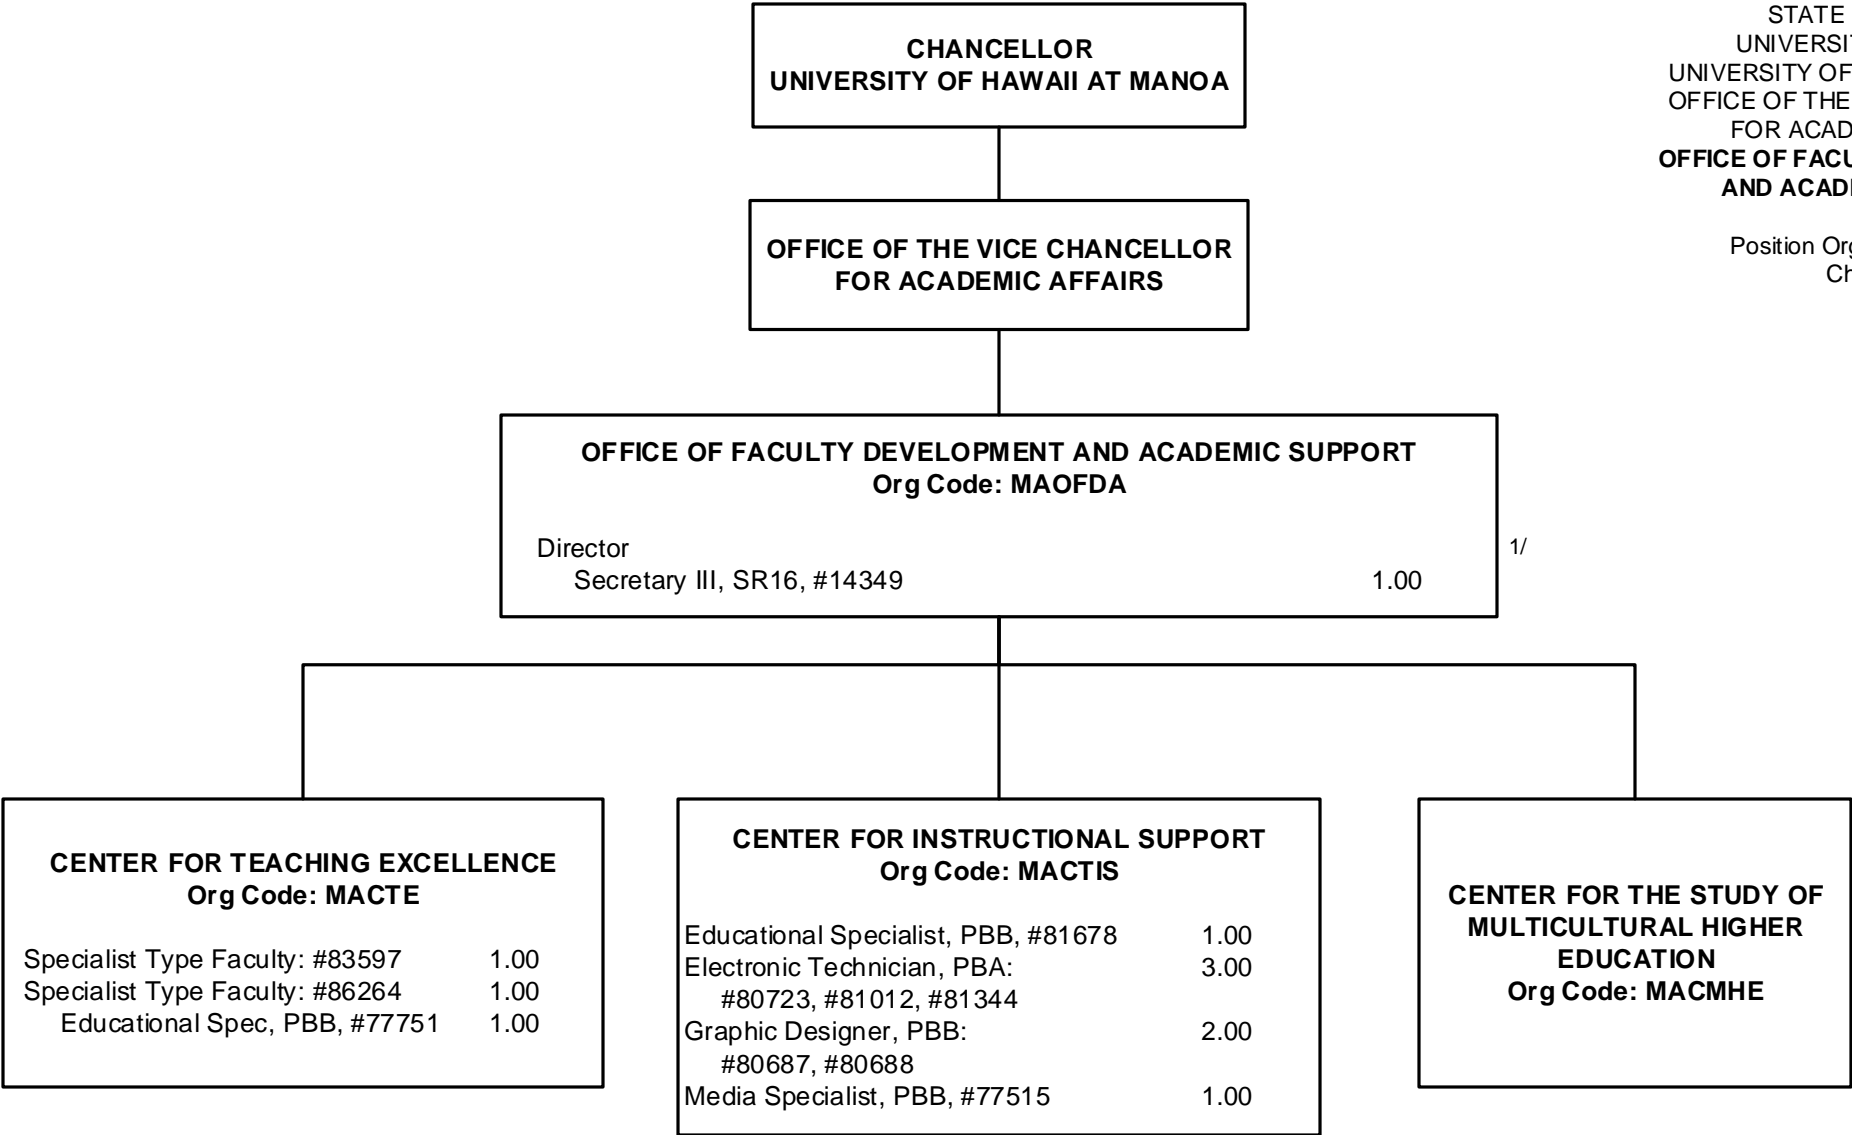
STATE
UNIVERSI
UNIVERSITY OF
OFFICE OF THE
FOR ACAD
OFFICE OF FACU
AND ACAD

Position Org
Ch

CHANCELLOR
UNIVERSITY OF HAWAII AT MANOA

OFFICE OF THE VICE CHANCELLOR
FOR ACADEMIC AFFAIRS

OFFICE OF FACULTY DEVELOPMENT AND ACADEMIC SUPPORT
Org Code: MAOFDA

Director
Secretary III, SR16, #14349 1.00

1/

CENTER FOR TEACHING EXCELLENCE
Org Code: MACTE

Specialist Type Faculty: #83597 1.00
Specialist Type Faculty: #86264 1.00
Educational Spec, PBB, #77751 1.00

CENTER FOR INSTRUCTIONAL SUPPORT
Org Code: MACTIS

Educational Specialist, PBB, #81678 1.00
Electronic Technician, PBA: #80723, #81012, #81344 3.00
Graphic Designer, PBB: #80687, #80688 2.00
Media Specialist, PBB, #77515 1.00

CENTER FOR THE STUDY OF MULTICULTURAL HIGHER EDUCATION
Org Code: MACMHE